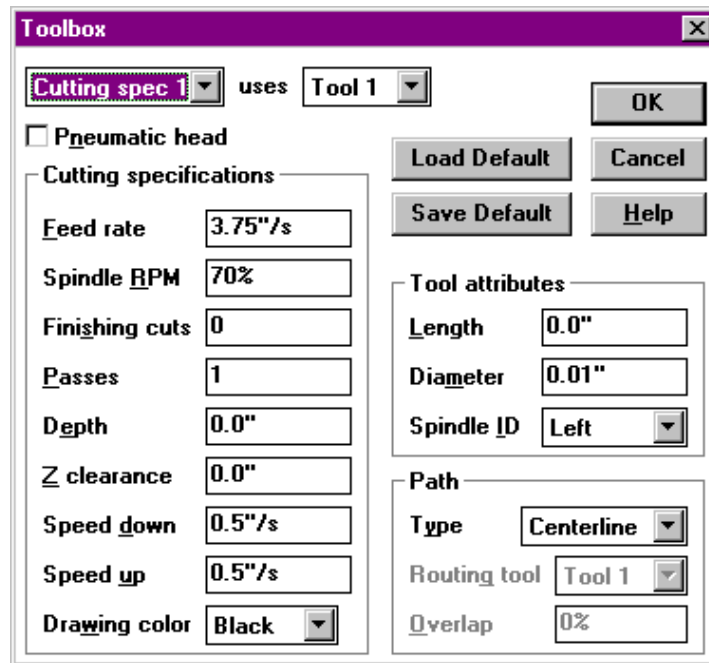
Toolbox

Cutting spec 1 uses Tool 1

OK

Pneumatic head

Load Default

Cancel

Save Default

Help

Cutting specifications

| | |
|---|---|
| Feed rate | 3.75"/s |
| Spindle RPM | 70% |
| Finishing cuts | 0 |
| Passes | 1 |
| Depth | 0.0" |
| Z clearance | 0.0" |
| Speed down | 0.5"/s |
| Speed up | 0.5"/s |
| Drawing color | Black |

Tool attributes

| | |
|---|---|
| Length | 0.0" |
| Diameter | 0.01" |
| Spindle ID | Left |

Path

| | |
|---|---|
| Type | Centerline |
| Routing tool | Tool 1 |
| Overlap | 0% |